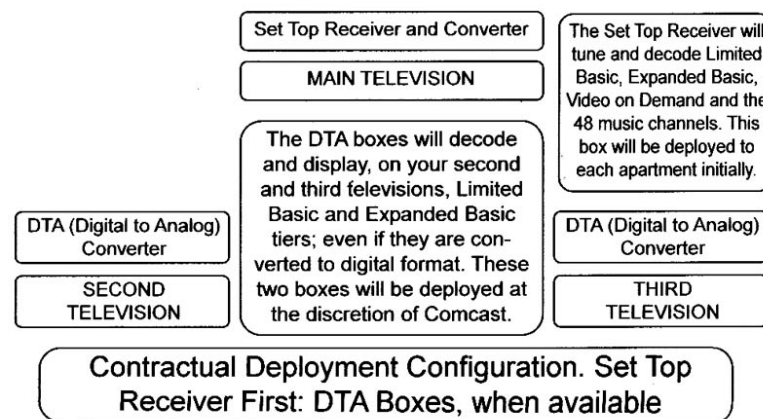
Set Top Receiver and Converter

MAIN TELEVISION

The Set Top Receiver will tune and decode Limited Basic, Expanded Basic, Video on Demand and the 48 music channels. This box will be deployed to each apartment initially.

The DTA boxes will decode and display, on your second and third televisions, Limited Basic and Expanded Basic tiers; even if they are converted to digital format. These two boxes will be deployed at the discretion of Comcast.

DTA (Digital to Analog) Converter

SECOND TELEVISION

DTA (Digital to Analog) Converter

THIRD TELEVISION

Contractual Deployment Configuration. Set Top Receiver First: DTA Boxes, when available